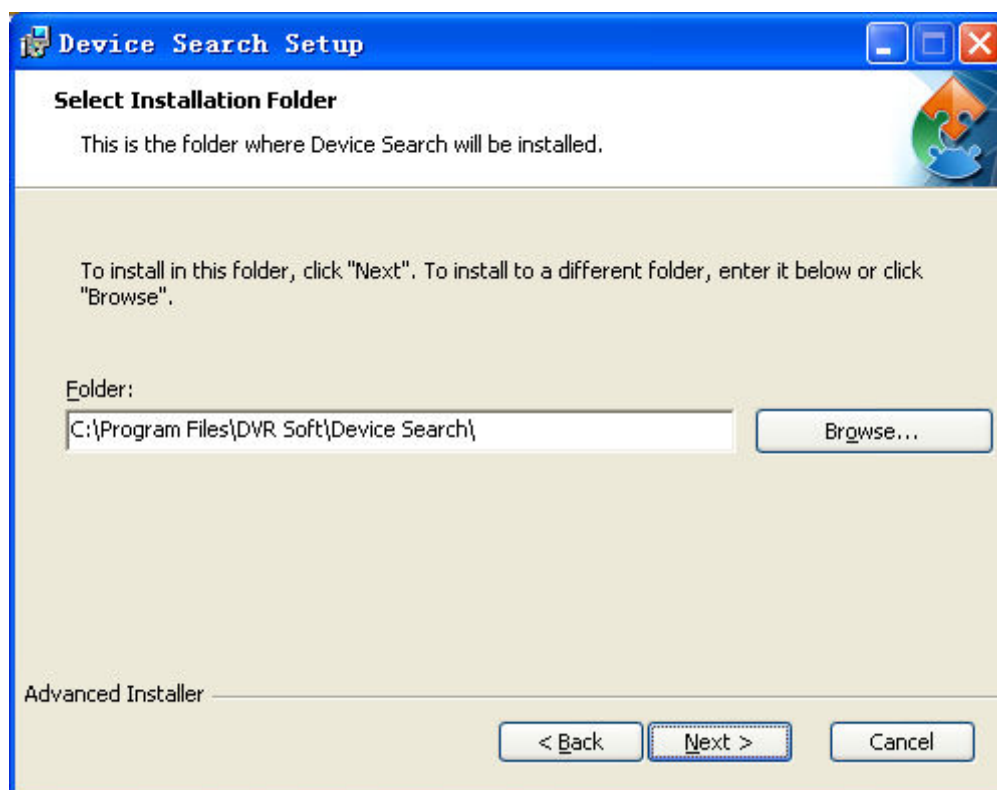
Device Search Setup

Select Installation Folder

This is the folder where Device Search will be installed.

To install in this folder, click "Next". To install to a different folder, enter it below or click "Browse".

Folder:

C:\Program Files\DVR Soft\Device Search\

Browse...

Advanced Installer

< Back

Next >

Cancel